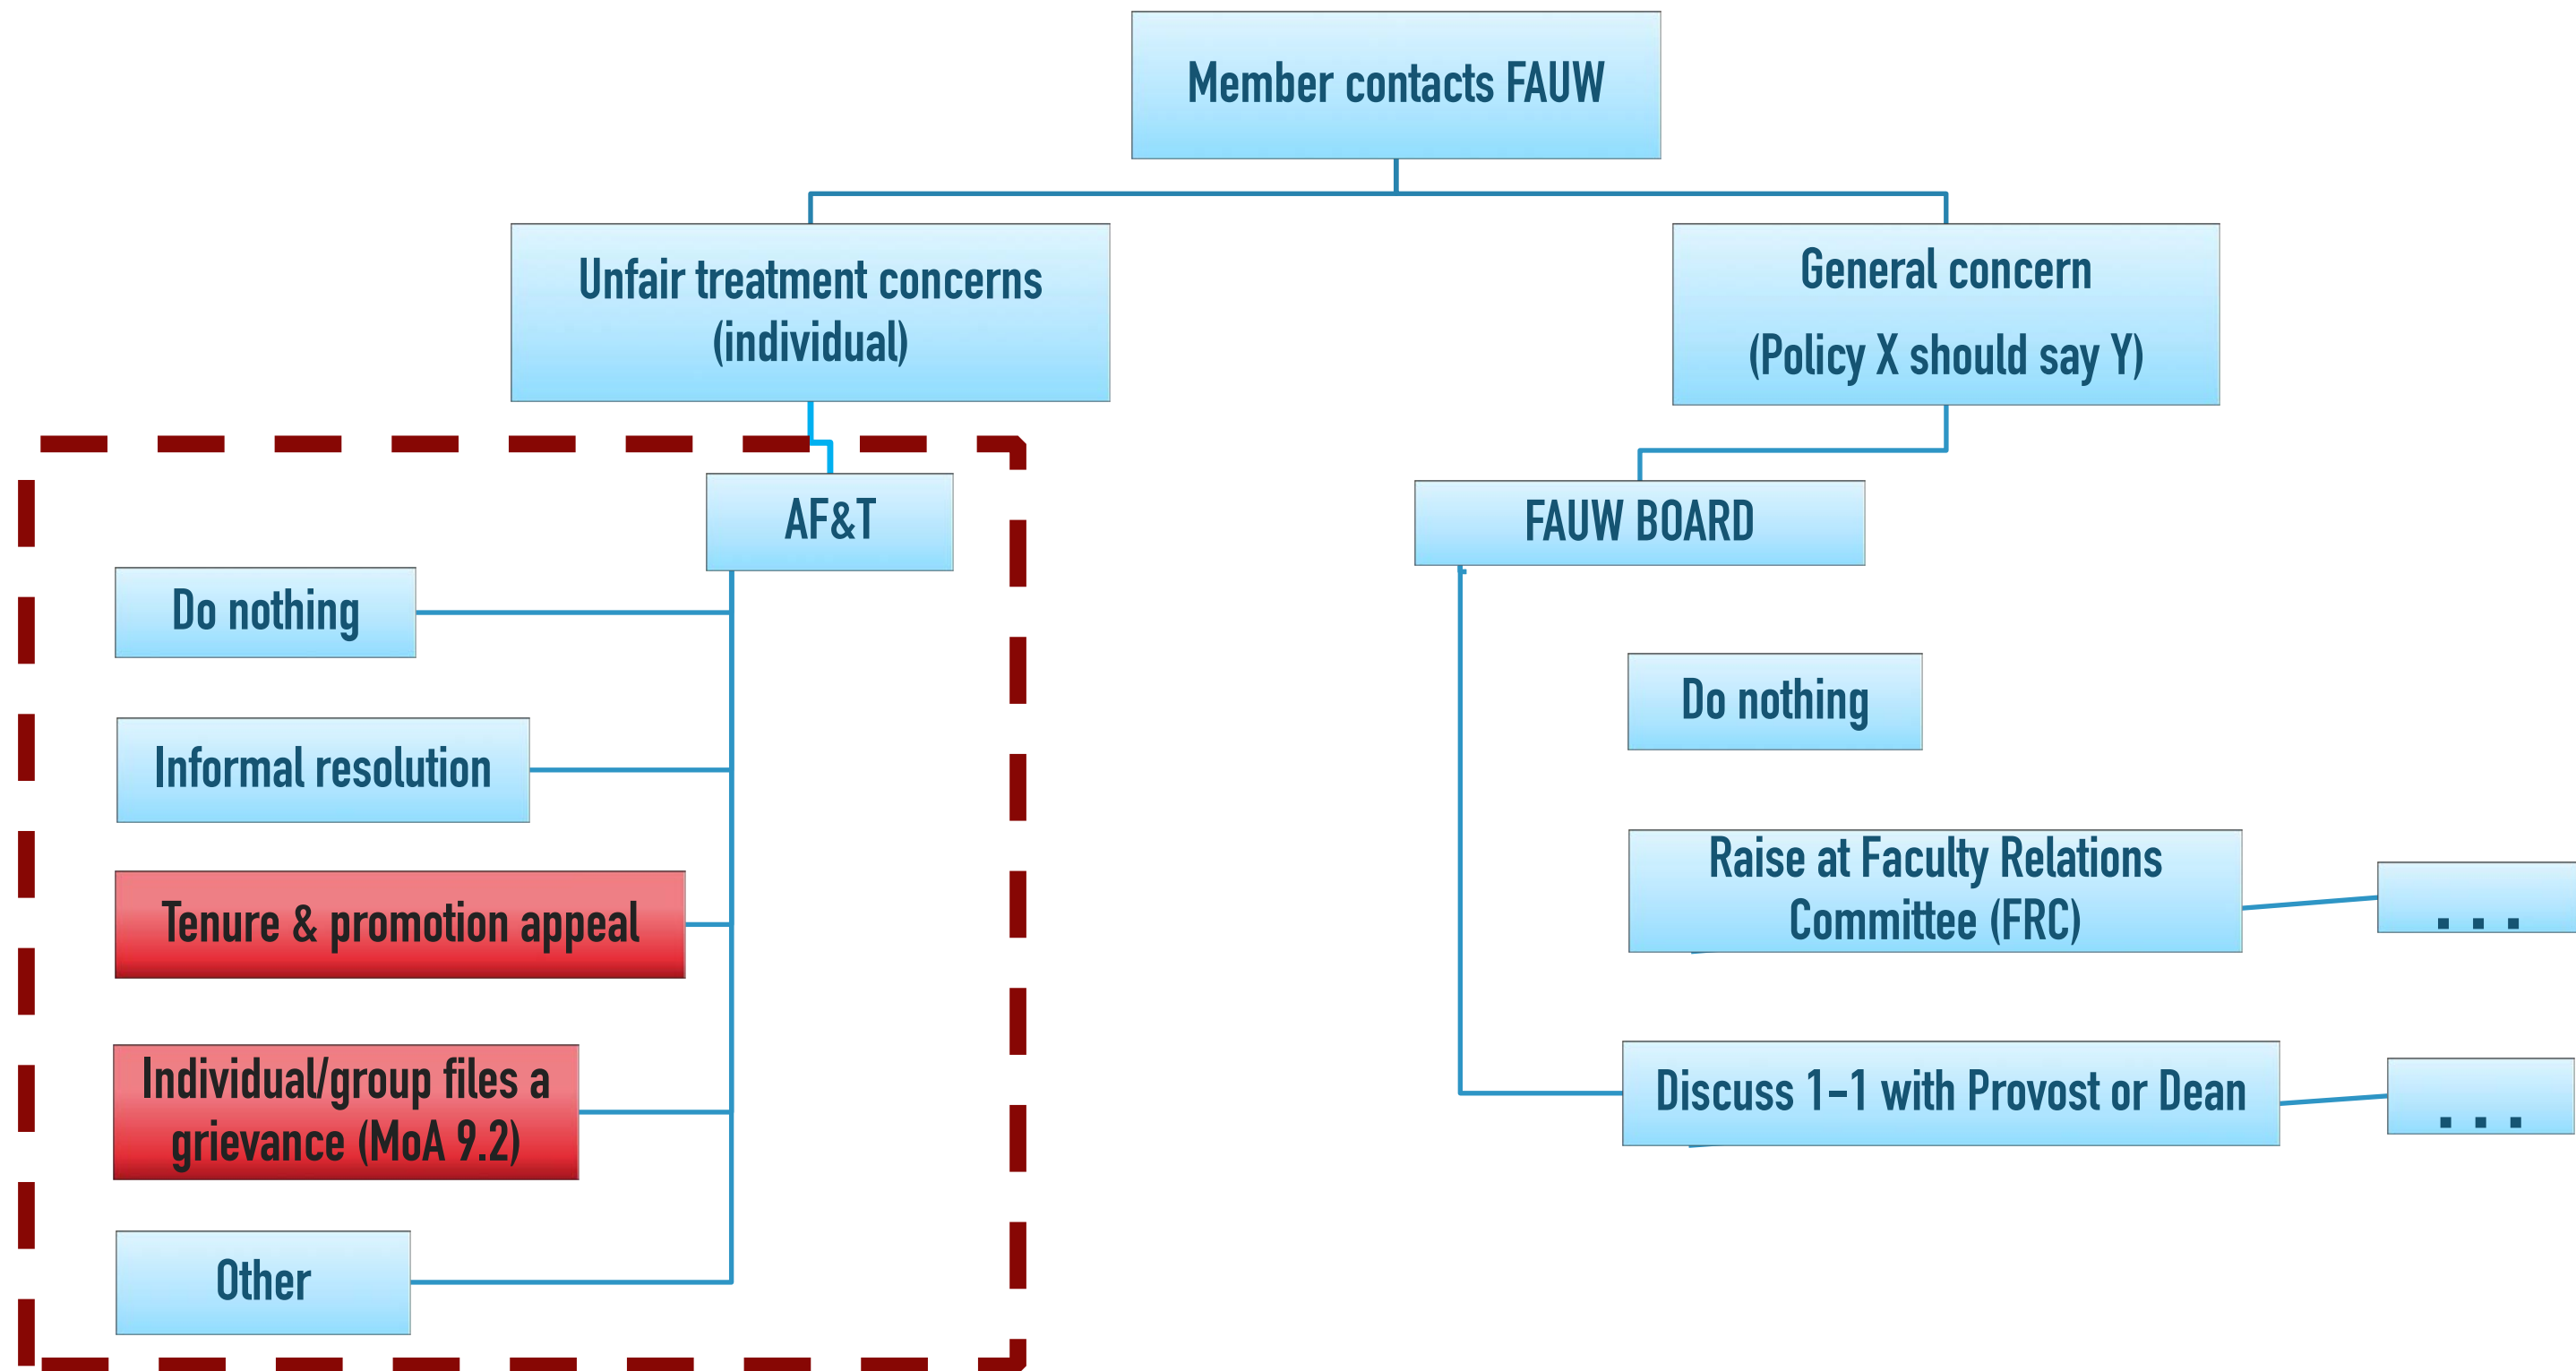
Member contacts FAUW

Unfair treatment concerns (individual)

General concern

(Policy X should say Y)

AF&T

Do nothing

Informal resolution

Tenure & promotion appeal

Individual/group files a grievance (MoA 9.2)

Other

FAUW BOARD

Do nothing

Raise at Faculty Relations Committee (FRC)

. . .

Discuss 1-1 with Provost or Dean

. . .